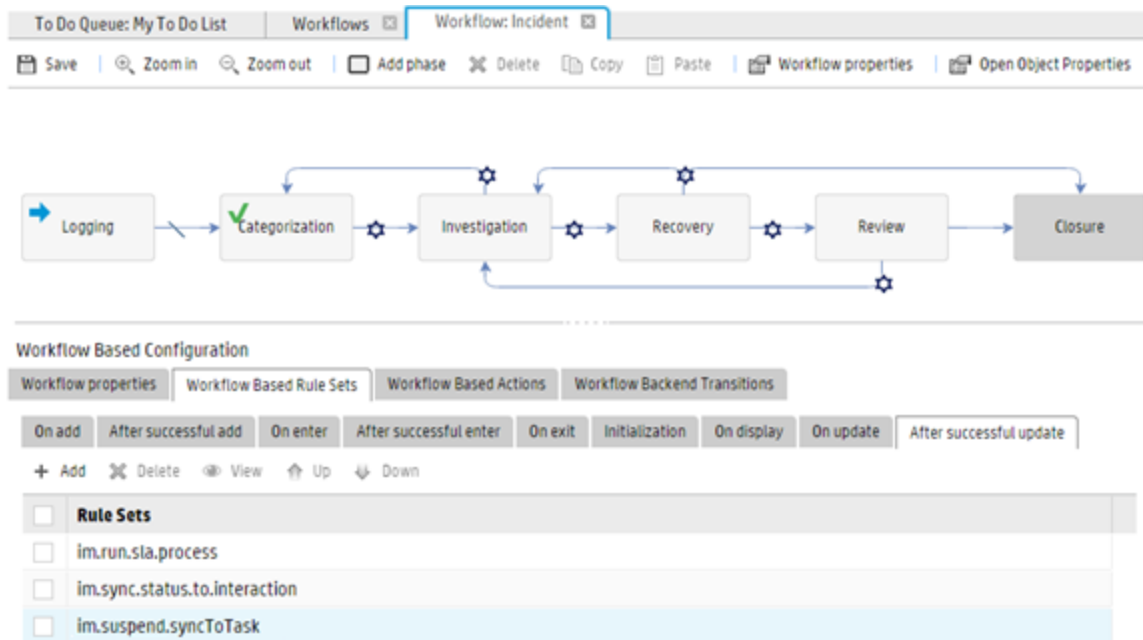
To Do Queue: My To Do List | Workflows | Workflow: Incident

Save | Zoom in | Zoom out | Add phase | Delete | Copy | Paste | Workflow properties | Open Object Properties

Logging
Categorization
Investigation
Recovery
Review
Closure

Workflow Based Configuration

Workflow properties | Workflow Based Rule Sets | Workflow Based Actions | Workflow Backend Transitions

On add | After successful add | On enter | After successful enter | On exit | Initialization | On display | On update | After successful update

Add | Delete | View | Up | Down

| | Rule Sets |
|---|---|
| | im.run.sla.process |
| | im.sync.status.to.interaction |
| | im.suspend.syncToTask |